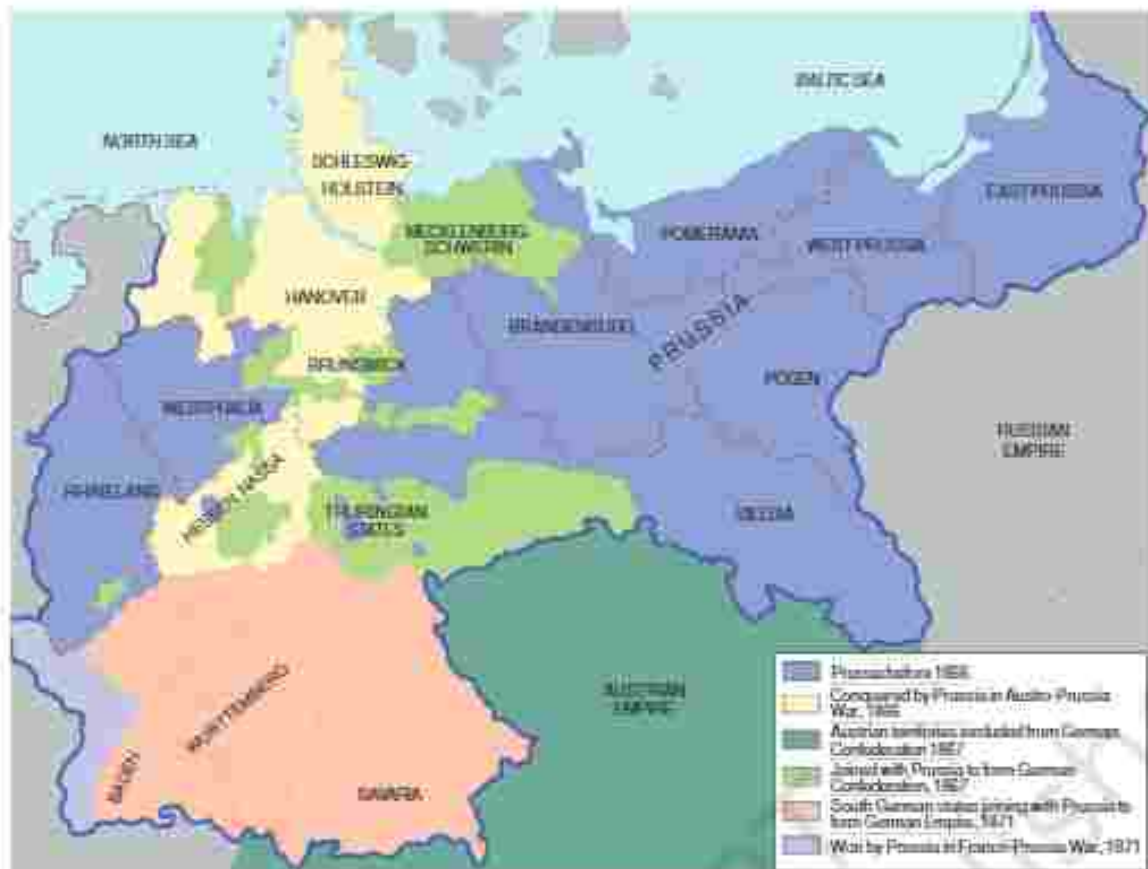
BALTIC SEA

NORTH SEA

SCHLESWIG-HOLSTEIN

MECKLENBURG-SCHWERIN

EAST PRUSSIA

POMERANIA

WEST PRUSSIA

HANOVER

BRANDENBURG

PRUSSIA

BRUNSWICK

POSEN

WESTPHALIA

RUSSIAN EMPIRE

RHINELAND

HESSEN-NASSAU

THURINGIAN STATES

SILESIA

AUSTRIAN EMPIRE

WÜRTTEMBERG

BADEN

BAVARIA

| | |
|---|---|
| | Prussia before 1866 |
| | Conquered by Prussia in Austro-Prussian War, 1866 |
| | Austrian territories excluded from German Confederation 1867 |
| | Joined with Prussia to form German Confederation, 1867 |
| | South German states joining with Prussia to form German Empire, 1871 |
| | Won by Prussia in Franco-Prussian War, 1871 |